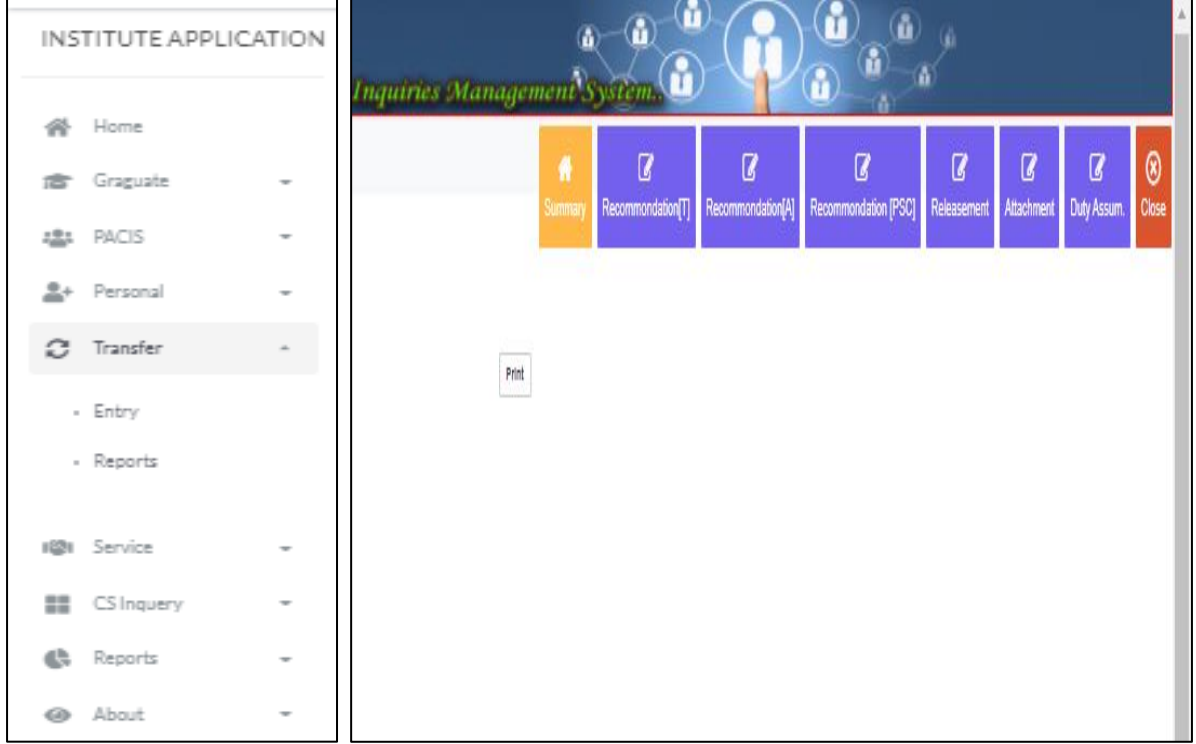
INSTITUTE APPLICATION

Home

Graguate

PACIS

Personal

Transfer

- Entry

- Reports

Service

CS Inquery

Reports

About

Inquiries Management System..

Summary

Recommondation[T]

Recommondation[A]

Recommondation [PSC]

Releasement

Attachment

Duty Assum.

Close

Print